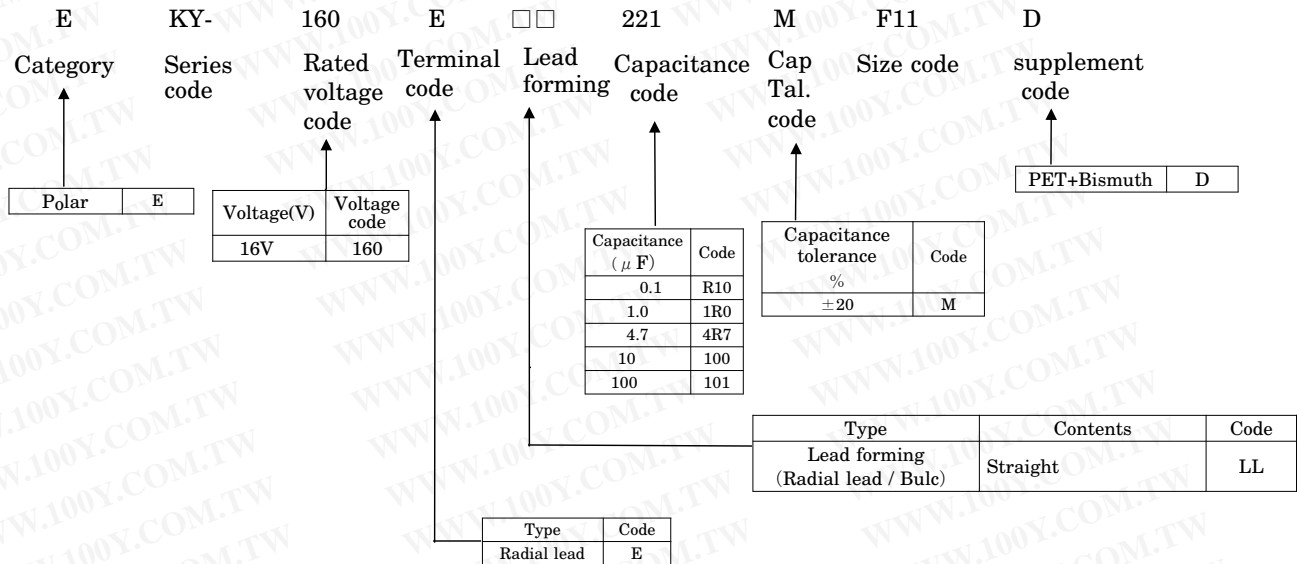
E KY- 160 E □□ 221 M F11 D

Category Series code Rated voltage code Terminal code Lead forming Capacitance code Cap Tal. code Size code supplement code

| Polar | E |
|---|---|

| Voltage(V) | Voltage code |
|---|---|
| 16V | 160 |

| Capacitance ($\mu$F) | Code |
|---|---|
| 0.1 | R10 |
| 1.0 | 1R0 |
| 4.7 | 4R7 |
| 10 | 100 |
| 100 | 101 |

| Capacitance tolerance % | Code |
|---|---|
| ±20 | M |

| PET+Bismuth | D |
|---|---|

| Type | Contents | Code |
|---|---|---|
| Lead forming (Radial lead / Bulc) | Straight | LL |

| Type | Code |
|---|---|
| Radial lead | E |

WWW.100Y.COM.TW